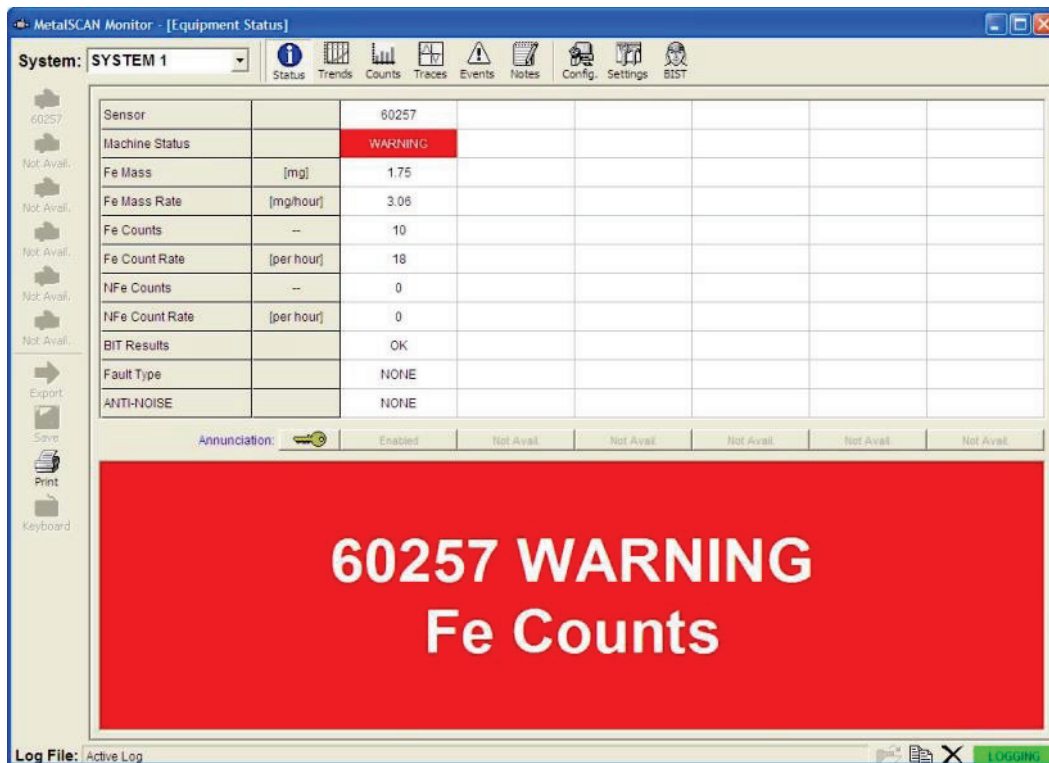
MetalSCAN Monitor - [Equipment Status]

System: SYSTEM 1

Status Trends Counts Traces Events Notes Config. Settings BIST

60257
Not Avail.
Not Avail.
Not Avail.
Not Avail.
Not Avail.
Export
Save
Print
Keyboard

| Sensor | | 60257 | | | | | |
|---|---|---|---|---|---|---|---|
| Machine Status | | WARNING | | | | | |
| Fe Mass | [mg] | 1.75 | | | | | |
| Fe Mass Rate | [mg/hour] | 3.06 | | | | | |
| Fe Counts | -- | 10 | | | | | |
| Fe Count Rate | [per hour] | 18 | | | | | |
| NFe Counts | -- | 0 | | | | | |
| NFe Count Rate | [per hour] | 0 | | | | | |
| BIT Results | | OK | | | | | |
| Fault Type | | NONE | | | | | |
| ANTI-NOISE | | NONE | | | | | |

Annunciation: Enabled Not Avail. Not Avail. Not Avail. Not Avail. Not Avail.

60257 WARNING
Fe Counts

Log File: Active Log

LOGGING